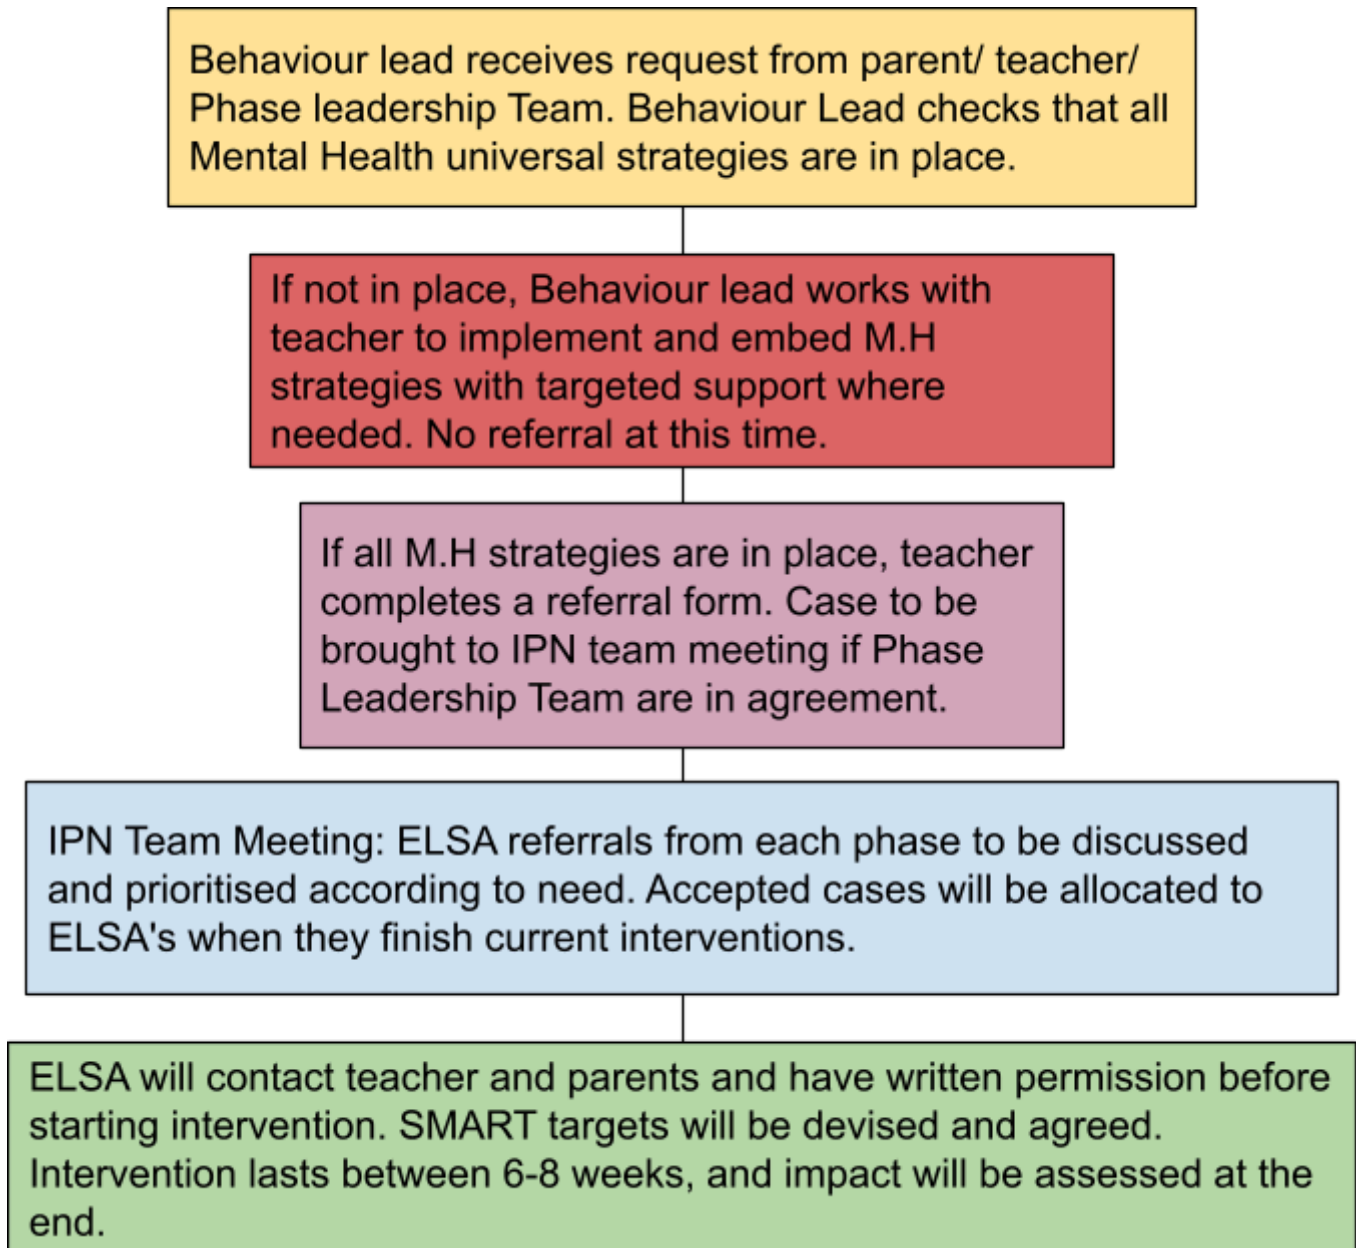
Behaviour lead receives request from parent/ teacher/ Phase leadership Team. Behaviour Lead checks that all Mental Health universal strategies are in place.

If not in place, Behaviour lead works with teacher to implement and embed M.H strategies with targeted support where needed. No referral at this time.

If all M.H strategies are in place, teacher completes a referral form. Case to be brought to IPN team meeting if Phase Leadership Team are in agreement.

IPN Team Meeting: ELSA referrals from each phase to be discussed and prioritised according to need. Accepted cases will be allocated to ELSA's when they finish current interventions.

ELSA will contact teacher and parents and have written permission before starting intervention. SMART targets will be devised and agreed. Intervention lasts between 6-8 weeks, and impact will be assessed at the end.